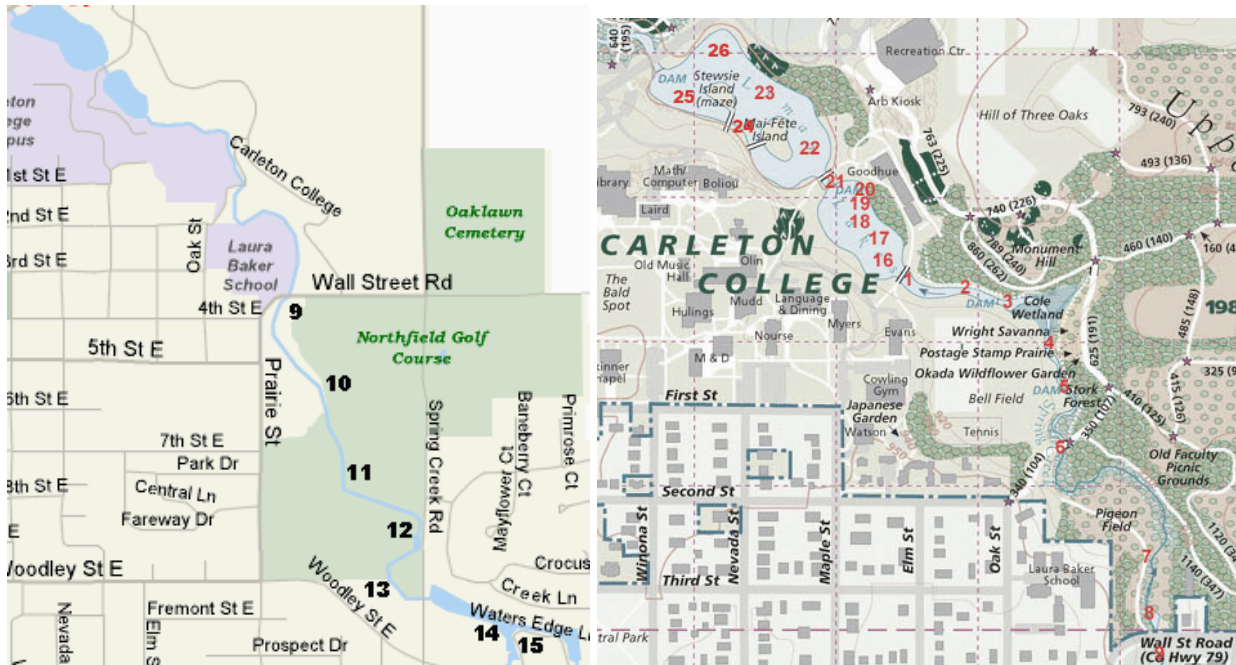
leton
ege
pus
1st St E
2nd St E
3rd St E
4th St E
5th St E
6th St E
7th St E
8th St E
Woodley St E
Carleton College
Oak St
Laura Baker School
Oaklawn Cemetery
Wall Street Rd
9
Northfield Golf Course
10
Prairie St
Spring Creek Rd
Banebery Ct
Primrose Ct
Park Dr
Central Ln
Fareway Dr
11
Mayflower Ct
12
Crocus
Creek Ln
13
Woodley St E
Fremont St E
Waters Edge Ln
14
15
Nevada
Elm St
Prospect Dr

640 (195)
26
Recreation Ctr.
DAM
Stewsie Island (maze)
25
23
Arb Kiosk
Hill of Three Oaks
793 (240)
Upp
Mai-Fête Island
24
22
763 (225)
493 (136)
Library
Math/ Computer
Boliou
Goodhue
21
20
19
18
17
16
DAM
740 (226)
Laird
CARLETON COLLEGE
789 (240)
Monument Hill
860 (262)
460 (140)
160 (4
The Bald Spot
Old Music Hall
Olin
Hulings
Mudd
Language & Dining
1
2
DAM
3
Cole Wetland
198
Myers
Evans
Nourse
Wright Savanna
625 (191)
485 (148)
M & D
Postage Stamp Prairie
4
Okada Wildflower Garden
Skinner Chapel
Cowling Gym
DAM
5
Stork Forest
325 (9
415 (126)
First St
Japanese Garden
Watson
Bell Field
410 (125)
350 (107)
Tennis
6
Old Faculty Picnic Grounds
340 (104)
Second St
Winona St
Nevada St
Maple St
Elm St
Oak St
Pigeon Field
1120 (34
Third St
7
Laura Baker School
1140 (347)
8
tral Park
Wall St Road (Co Hwy 79)
9